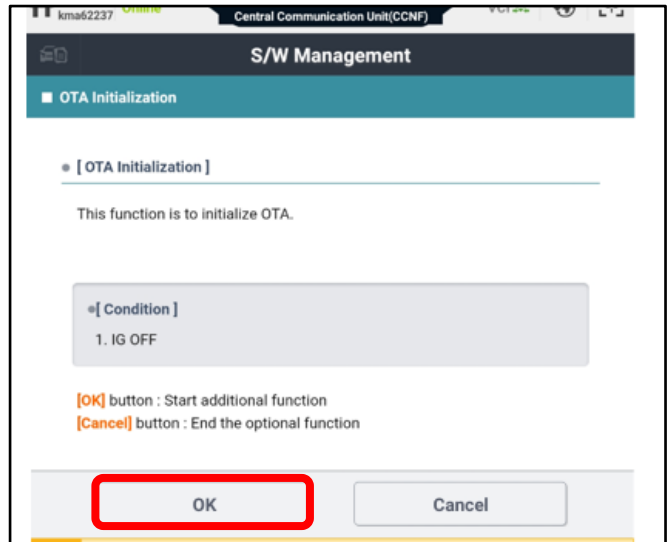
kma62237 Online
Central Communication Unit(CCNF)
VCI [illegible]

S/W Management

OTA Initialization

[ OTA Initialization ]

This function is to initialize OTA.

[ Condition ]
1. IG OFF

[OK] button : Start additional function
[Cancel] button : End the optional function

OK
Cancel